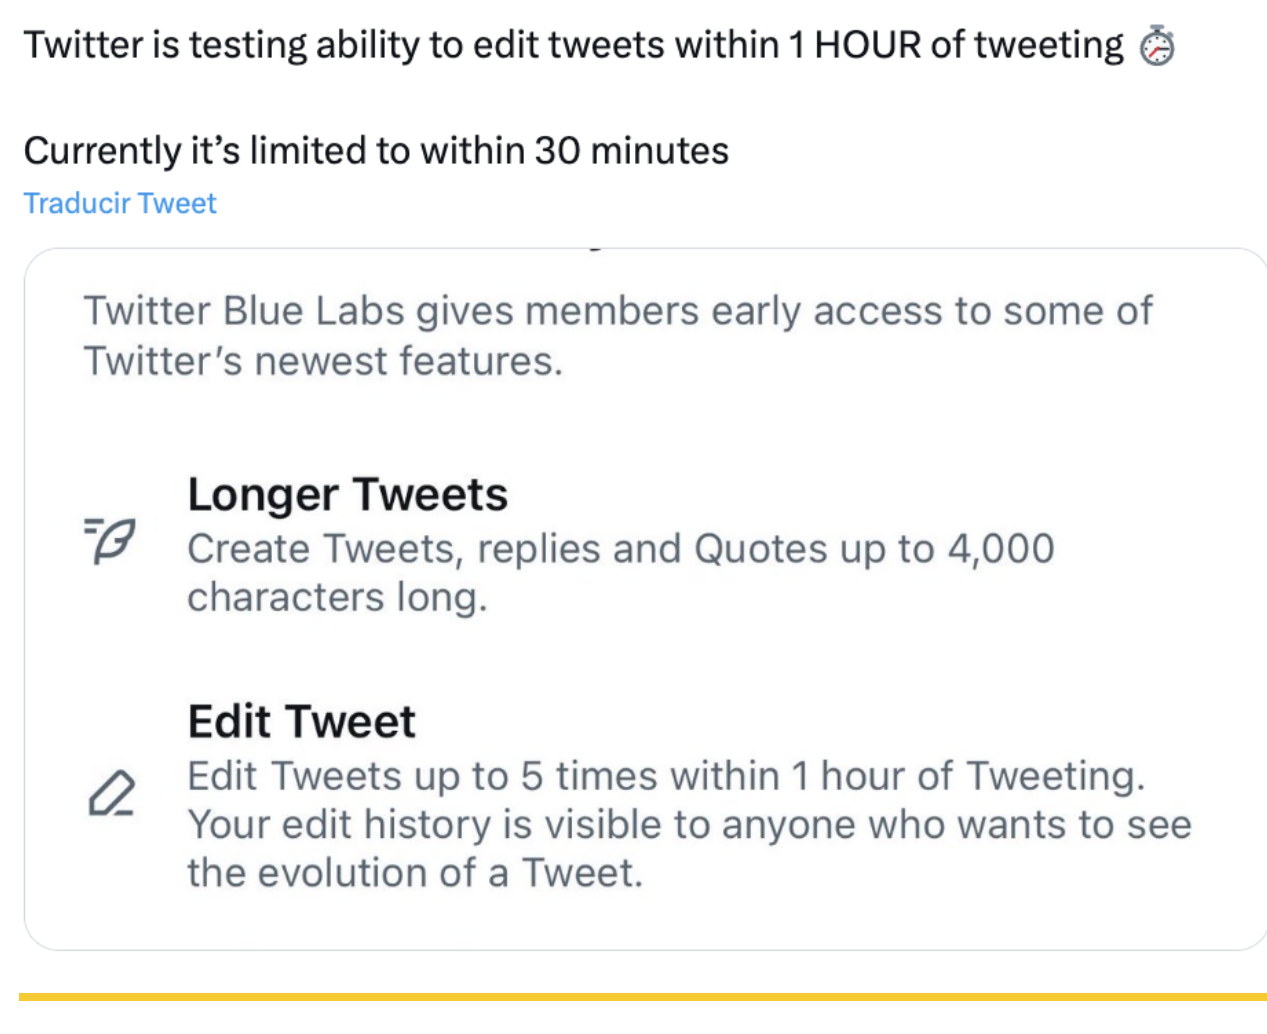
Twitter is testing ability to edit tweets within 1 HOUR of tweeting ⏱️

Currently it’s limited to within 30 minutes

Traducir Tweet

Twitter Blue Labs gives members early access to some of Twitter’s newest features.

Longer Tweets
Create Tweets, replies and Quotes up to 4,000 characters long.

Edit Tweet
Edit Tweets up to 5 times within 1 hour of Tweeting. Your edit history is visible to anyone who wants to see the evolution of a Tweet.